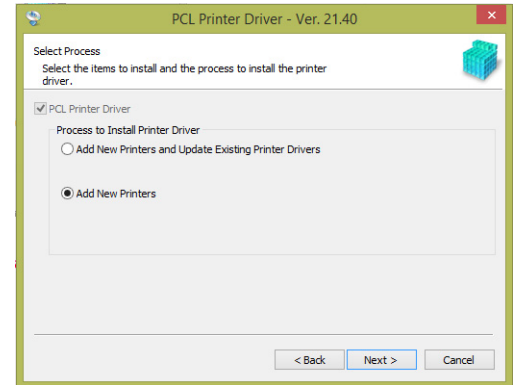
PCL Printer Driver - Ver. 21.40

Select Process
Select the items to install and the process to install the printer driver.

PCL Printer Driver

Process to Install Printer Driver

Add New Printers and Update Existing Printer Drivers

Add New Printers

< Back
Next >
Cancel